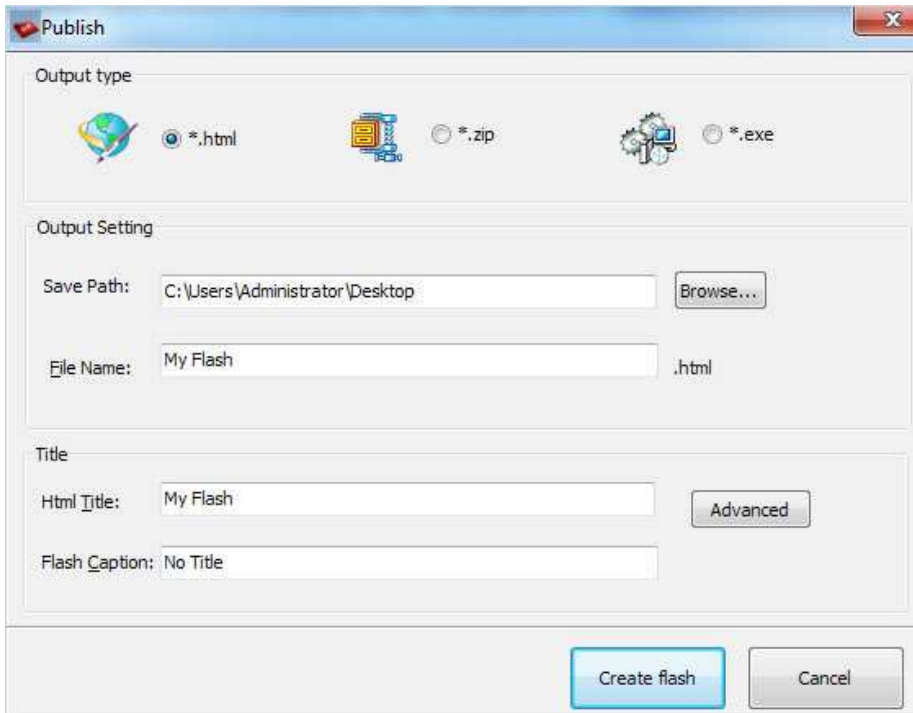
Publish

Output type

*.html

*.zip

*.exe

Output Setting

Save Path: C:\Users\Administrator\Desktop

Browse...

File Name: My Flash

.html

Title

Html Title: My Flash

Advanced

Flash Caption: No Title

Create flash

Cancel